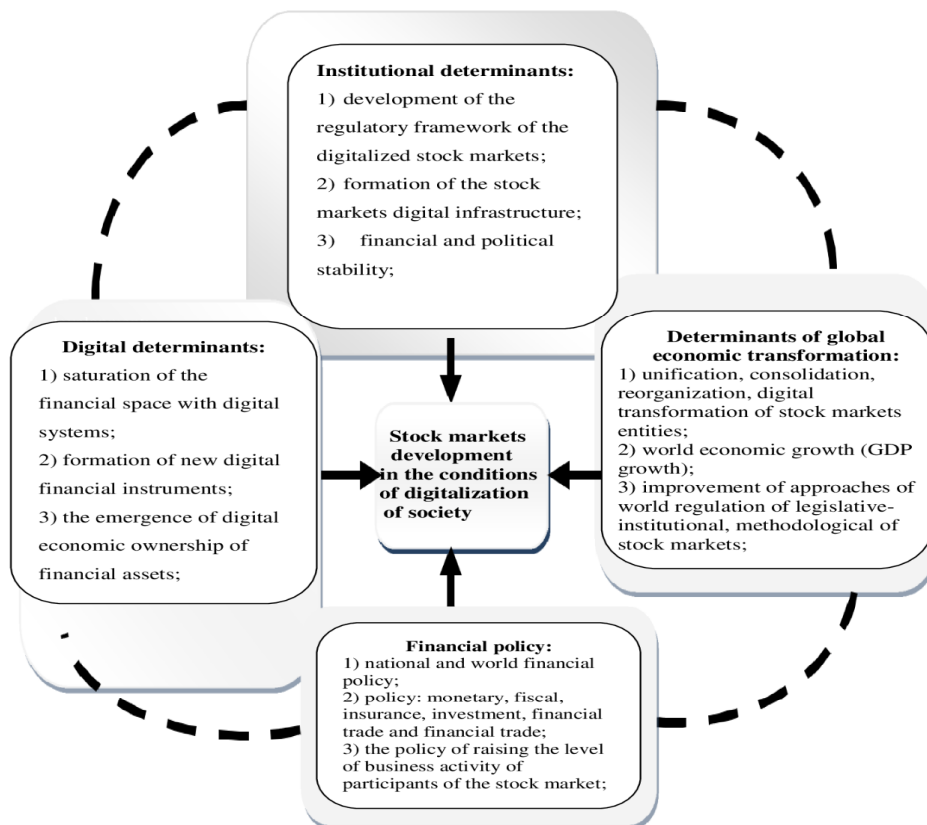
Institutional determinants:
1) development of the regulatory framework of the digitalized stock markets;
2) formation of the stock markets digital infrastructure;
3) financial and political stability;

Digital determinants:
1) saturation of the financial space with digital systems;
2) formation of new digital financial instruments;
3) the emergence of digital economic ownership of financial assets;

Stock markets development in the conditions of digitalization of society

Determinants of global economic transformation:
1) unification, consolidation, reorganization, digital transformation of stock markets entities;
2) world economic growth (GDP growth);
3) improvement of approaches of world regulation of legislative-institutional, methodological of stock markets;

Financial policy:
1) national and world financial policy;
2) policy: monetary, fiscal, insurance, investment, financial trade and financial trade;
3) the policy of raising the level of business activity of participants of the stock market;